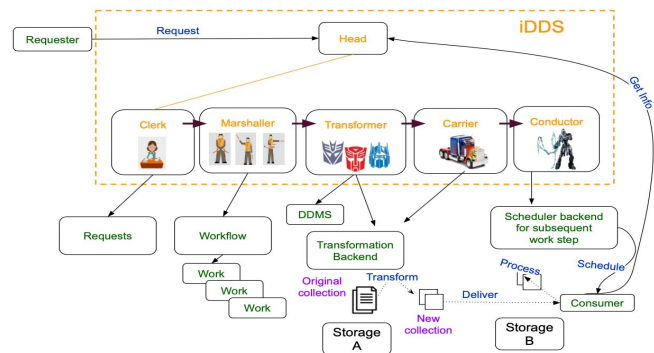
iDDS

Requester

Request

Head

Get Info

Clerk

Marshaller

Transformer

Carrier

Conductor

DDMS

Requests

Workflow

Transformation Backend

Scheduler backend for subsequent work step

Work

Work

Work

Original collection

Transform

New collection

Deliver

Process

Schedule

Consumer

Storage A

Storage B